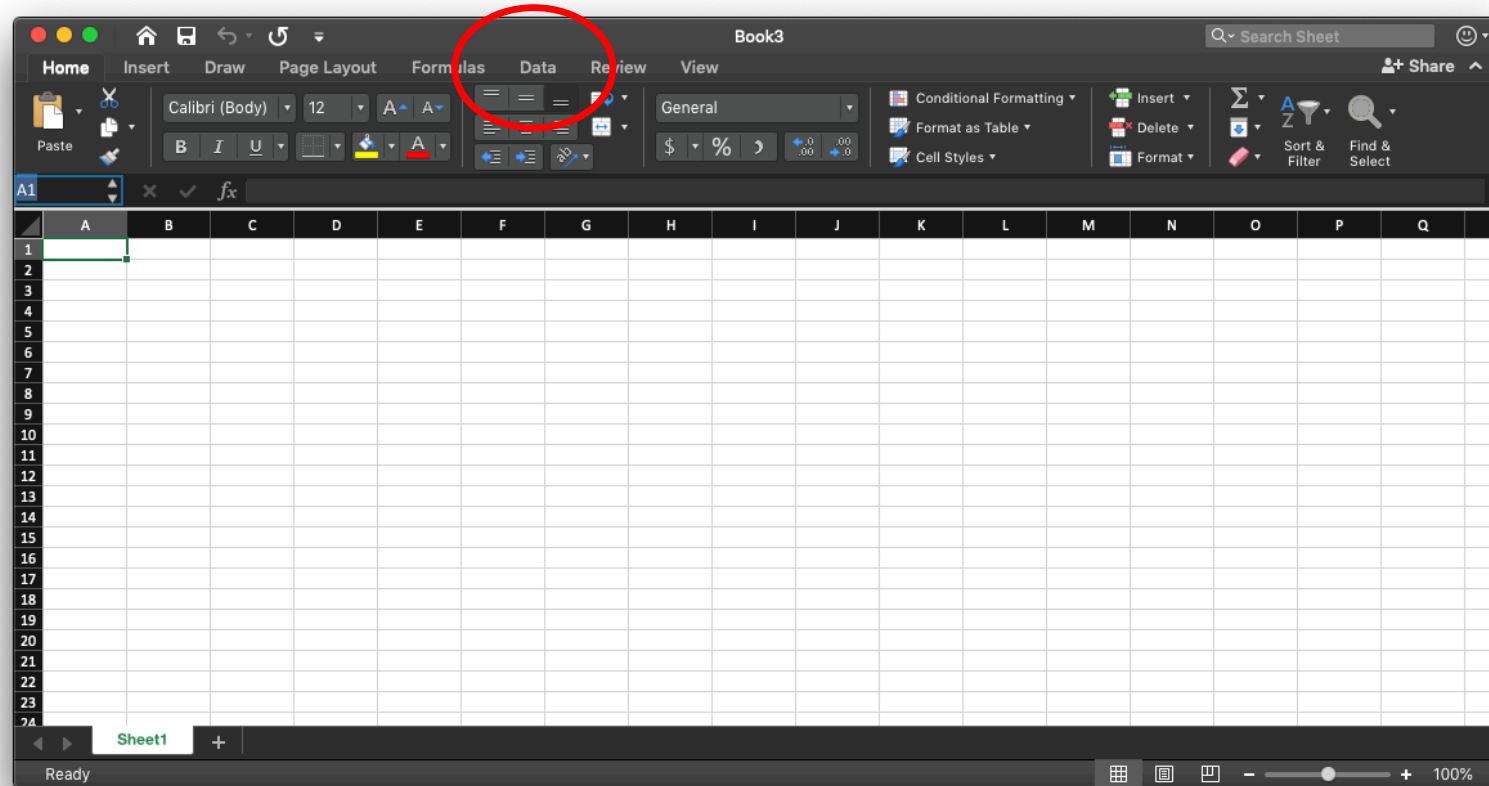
Book3

Search Sheet

Home Insert Draw Page Layout Formulas Data Review View

Share

Paste

Calibri (Body) 12

B I U

General

$ %

Conditional Formatting

Format as Table

Cell Styles

Insert

Delete

Format

Sort & Filter

Find & Select

A1

$fx$

| | A | B | C | D | E | F | G | H | I | J | K | L | M | N | O | P | Q |
|---|---|---|---|---|---|---|---|---|---|---|---|---|---|---|---|---|---|
| 1 | | | | | | | | | | | | | | | | | |
| 2 | | | | | | | | | | | | | | | | | |
| 3 | | | | | | | | | | | | | | | | | |
| 4 | | | | | | | | | | | | | | | | | |
| 5 | | | | | | | | | | | | | | | | | |
| 6 | | | | | | | | | | | | | | | | | |
| 7 | | | | | | | | | | | | | | | | | |
| 8 | | | | | | | | | | | | | | | | | |
| 9 | | | | | | | | | | | | | | | | | |
| 10 | | | | | | | | | | | | | | | | | |
| 11 | | | | | | | | | | | | | | | | | |
| 12 | | | | | | | | | | | | | | | | | |
| 13 | | | | | | | | | | | | | | | | | |
| 14 | | | | | | | | | | | | | | | | | |
| 15 | | | | | | | | | | | | | | | | | |
| 16 | | | | | | | | | | | | | | | | | |
| 17 | | | | | | | | | | | | | | | | | |
| 18 | | | | | | | | | | | | | | | | | |
| 19 | | | | | | | | | | | | | | | | | |
| 20 | | | | | | | | | | | | | | | | | |
| 21 | | | | | | | | | | | | | | | | | |
| 22 | | | | | | | | | | | | | | | | | |
| 23 | | | | | | | | | | | | | | | | | |
| 24 | | | | | | | | | | | | | | | | | |

Sheet1 +

Ready

100%